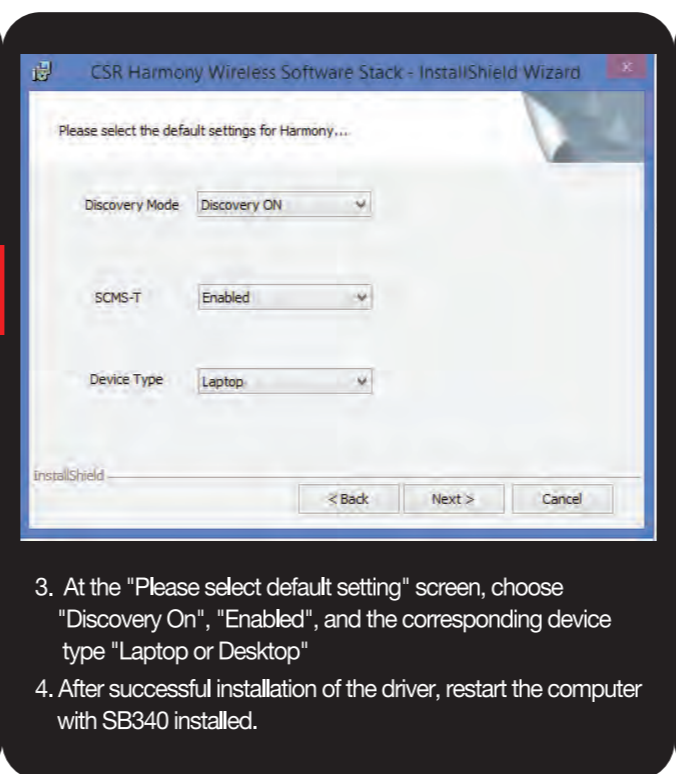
CSR Harmony Wireless Software Stack - InstallShield Wizard

Please select the default settings for Harmony...

Discovery Mode Discovery ON

SCMS-T Enabled

Device Type Laptop

InstallShield

< Back Next > Cancel

3. At the "Please select default setting" screen, choose "Discovery On", "Enabled", and the corresponding device type "Laptop or Desktop"

4. After successful installation of the driver, restart the computer with SB340 installed.